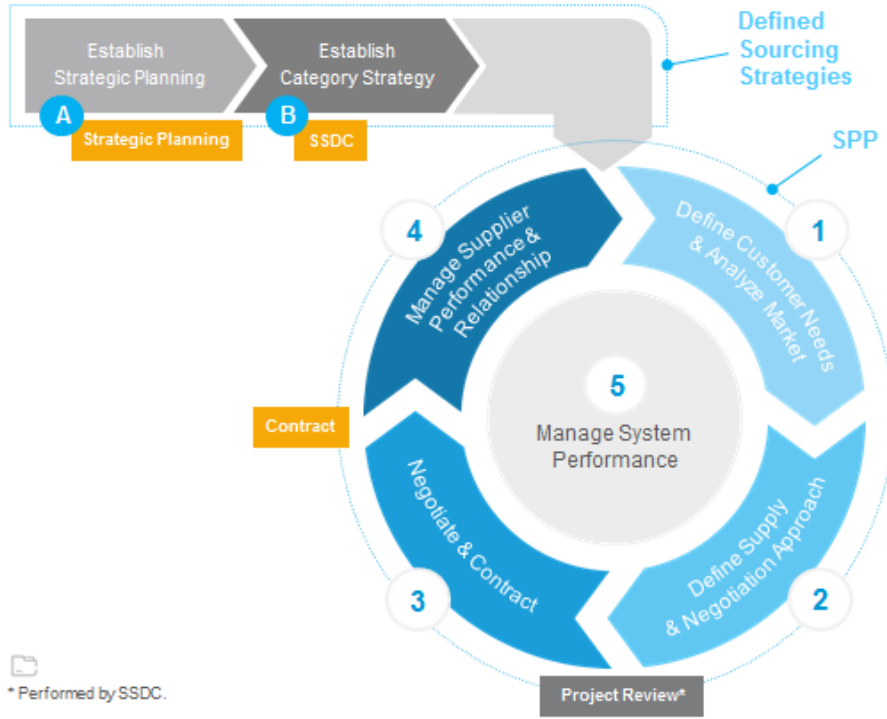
Establish Strategic Planning

Establish Category Strategy

Defined Sourcing Strategies

A

Strategic Planning

B

SSDC

SPP

4

Manage Supplier Performance & Relationship

1

Define Customer Needs & Analyze Market

5

Manage System Performance

Contract

3

Negotiate & Contract

2

Define Supply & Negotiation Approach

* Performed by SSDC.

Project Review*